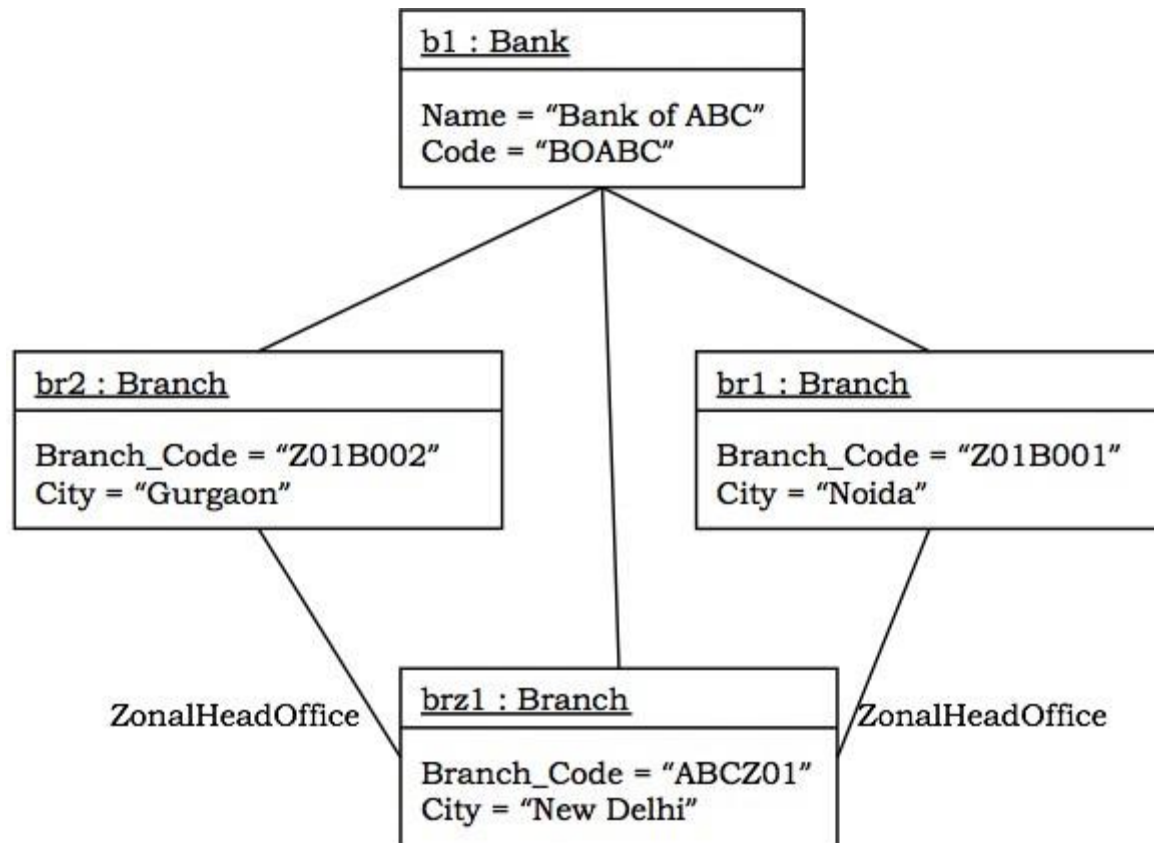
b1 : Bank

Name = “Bank of ABC”
Code = “BOABC”

br2 : Branch

Branch_Code = “Z01B002”
City = “Gurgaon”

br1 : Branch

Branch_Code = “Z01B001”
City = “Noida”

ZonalHeadOffice

brz1 : Branch

Branch_Code = “ABCZ01”
City = “New Delhi”

ZonalHeadOffice